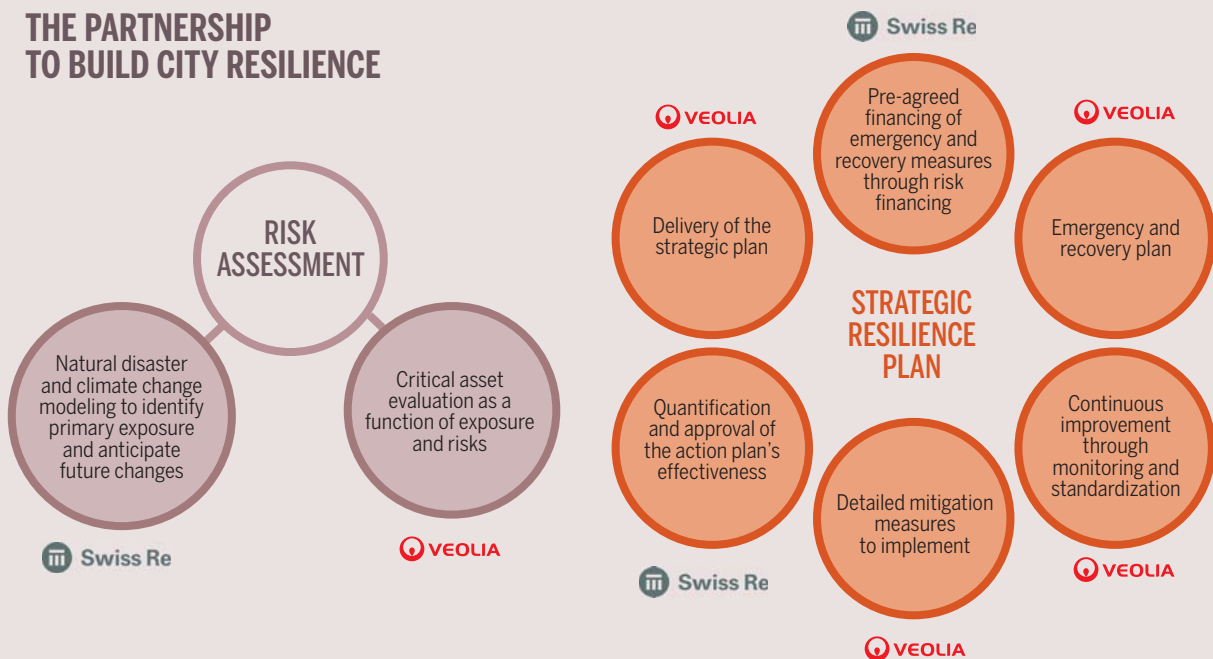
THE PARTNERSHIP TO BUILD CITY RESILIENCE

RISK ASSESSMENT

Natural disaster and climate change modeling to identify primary exposure and anticipate future changes

Critical asset evaluation as a function of exposure and risks

Swiss Re

VEOLIA

Swiss Re

VEOLIA

Pre-agreed financing of emergency and recovery measures through risk financing

VEOLIA

Delivery of the strategic plan

Emergency and recovery plan

STRATEGIC RESILIENCE PLAN

Quantification and approval of the action plan's effectiveness

Continuous improvement through monitoring and standardization

Detailed mitigation measures to implement

Swiss Re

VEOLIA

VEOLIA